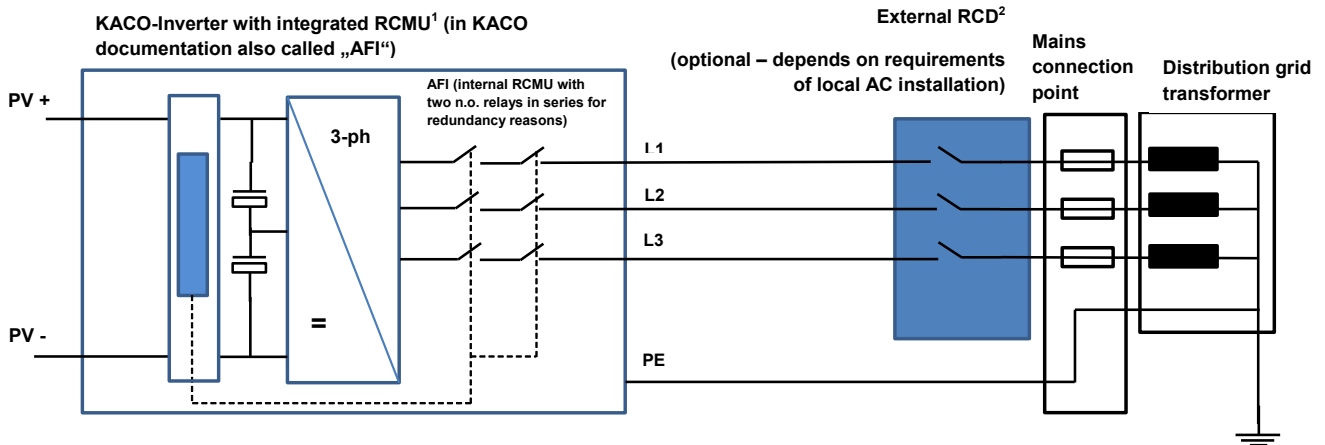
KACO-Inverter with integrated RCMU$^1$ (in KACO documentation also called „AFI“)

External RCD$^2$

(optional – depends on requirements of local AC installation)

Mains connection point

Distribution grid transformer

PV +

PV -

AFI (internal RCMU with two n.o. relays in series for redundancy reasons)

3-ph

=

L1

L2

L3

PE